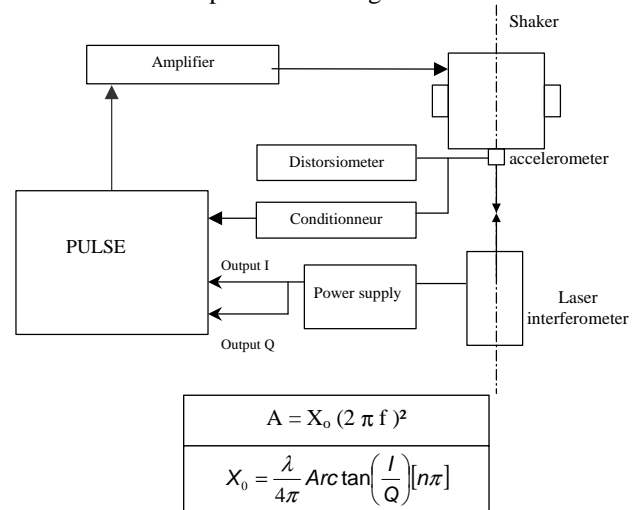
Shaker

Amplifier

Distorsiometer

accelerometer

Conditionneur

PULSE

Output I

Power supply

Laser interferometer

Output Q

| $A = X_o (2 \pi f)^2$ |
|---|
| $X_0 = \frac{\lambda}{4\pi} Arc\tan\left(\frac{I}{Q}\right)[n\pi]$ |